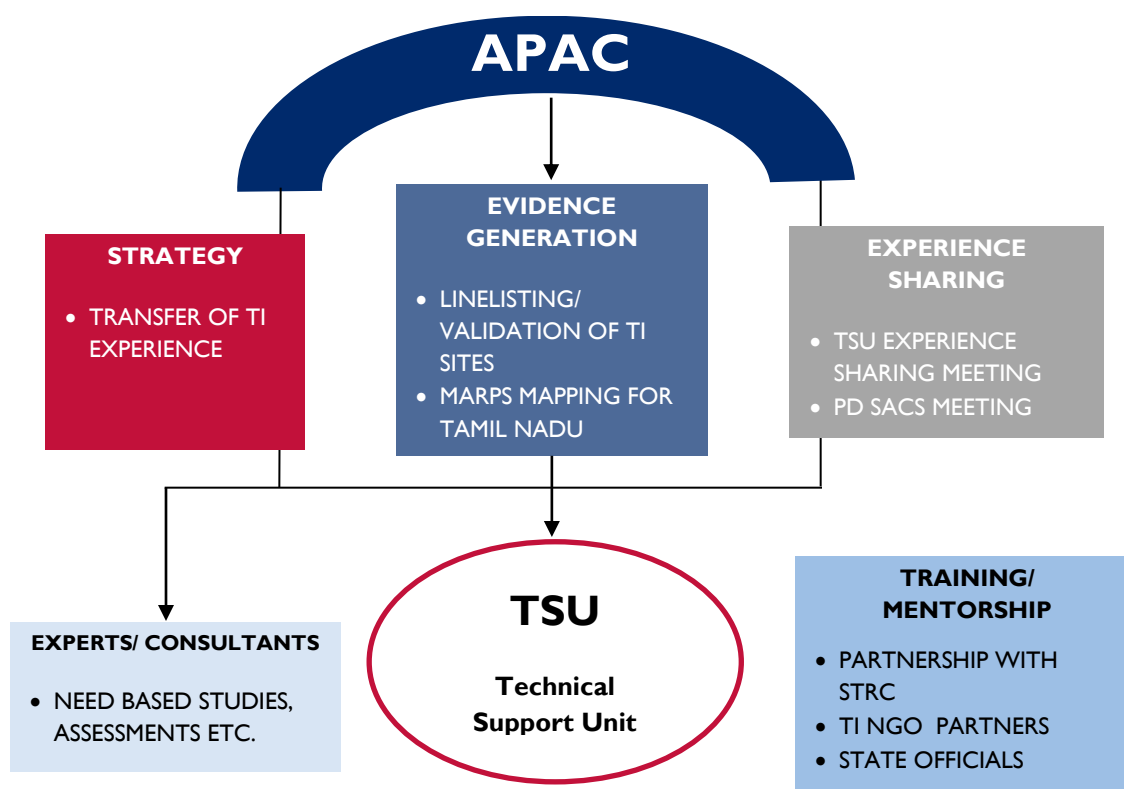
APAC

STRATEGY

- TRANSFER OF TI EXPERIENCE

EVIDENCE GENERATION

- LINELISTING/ VALIDATION OF TI SITES
- MARPS MAPPING FOR TAMIL NADU

EXPERIENCE SHARING

- TSU EXPERIENCE SHARING MEETING
- PD SACS MEETING

EXPERTS/ CONSULTANTS

- NEED BASED STUDIES, ASSESSMENTS ETC.

TSU

Technical Support Unit

TRAINING/ MENTORSHIP

- PARTNERSHIP WITH STRC
- TI NGO PARTNERS
- STATE OFFICIALS